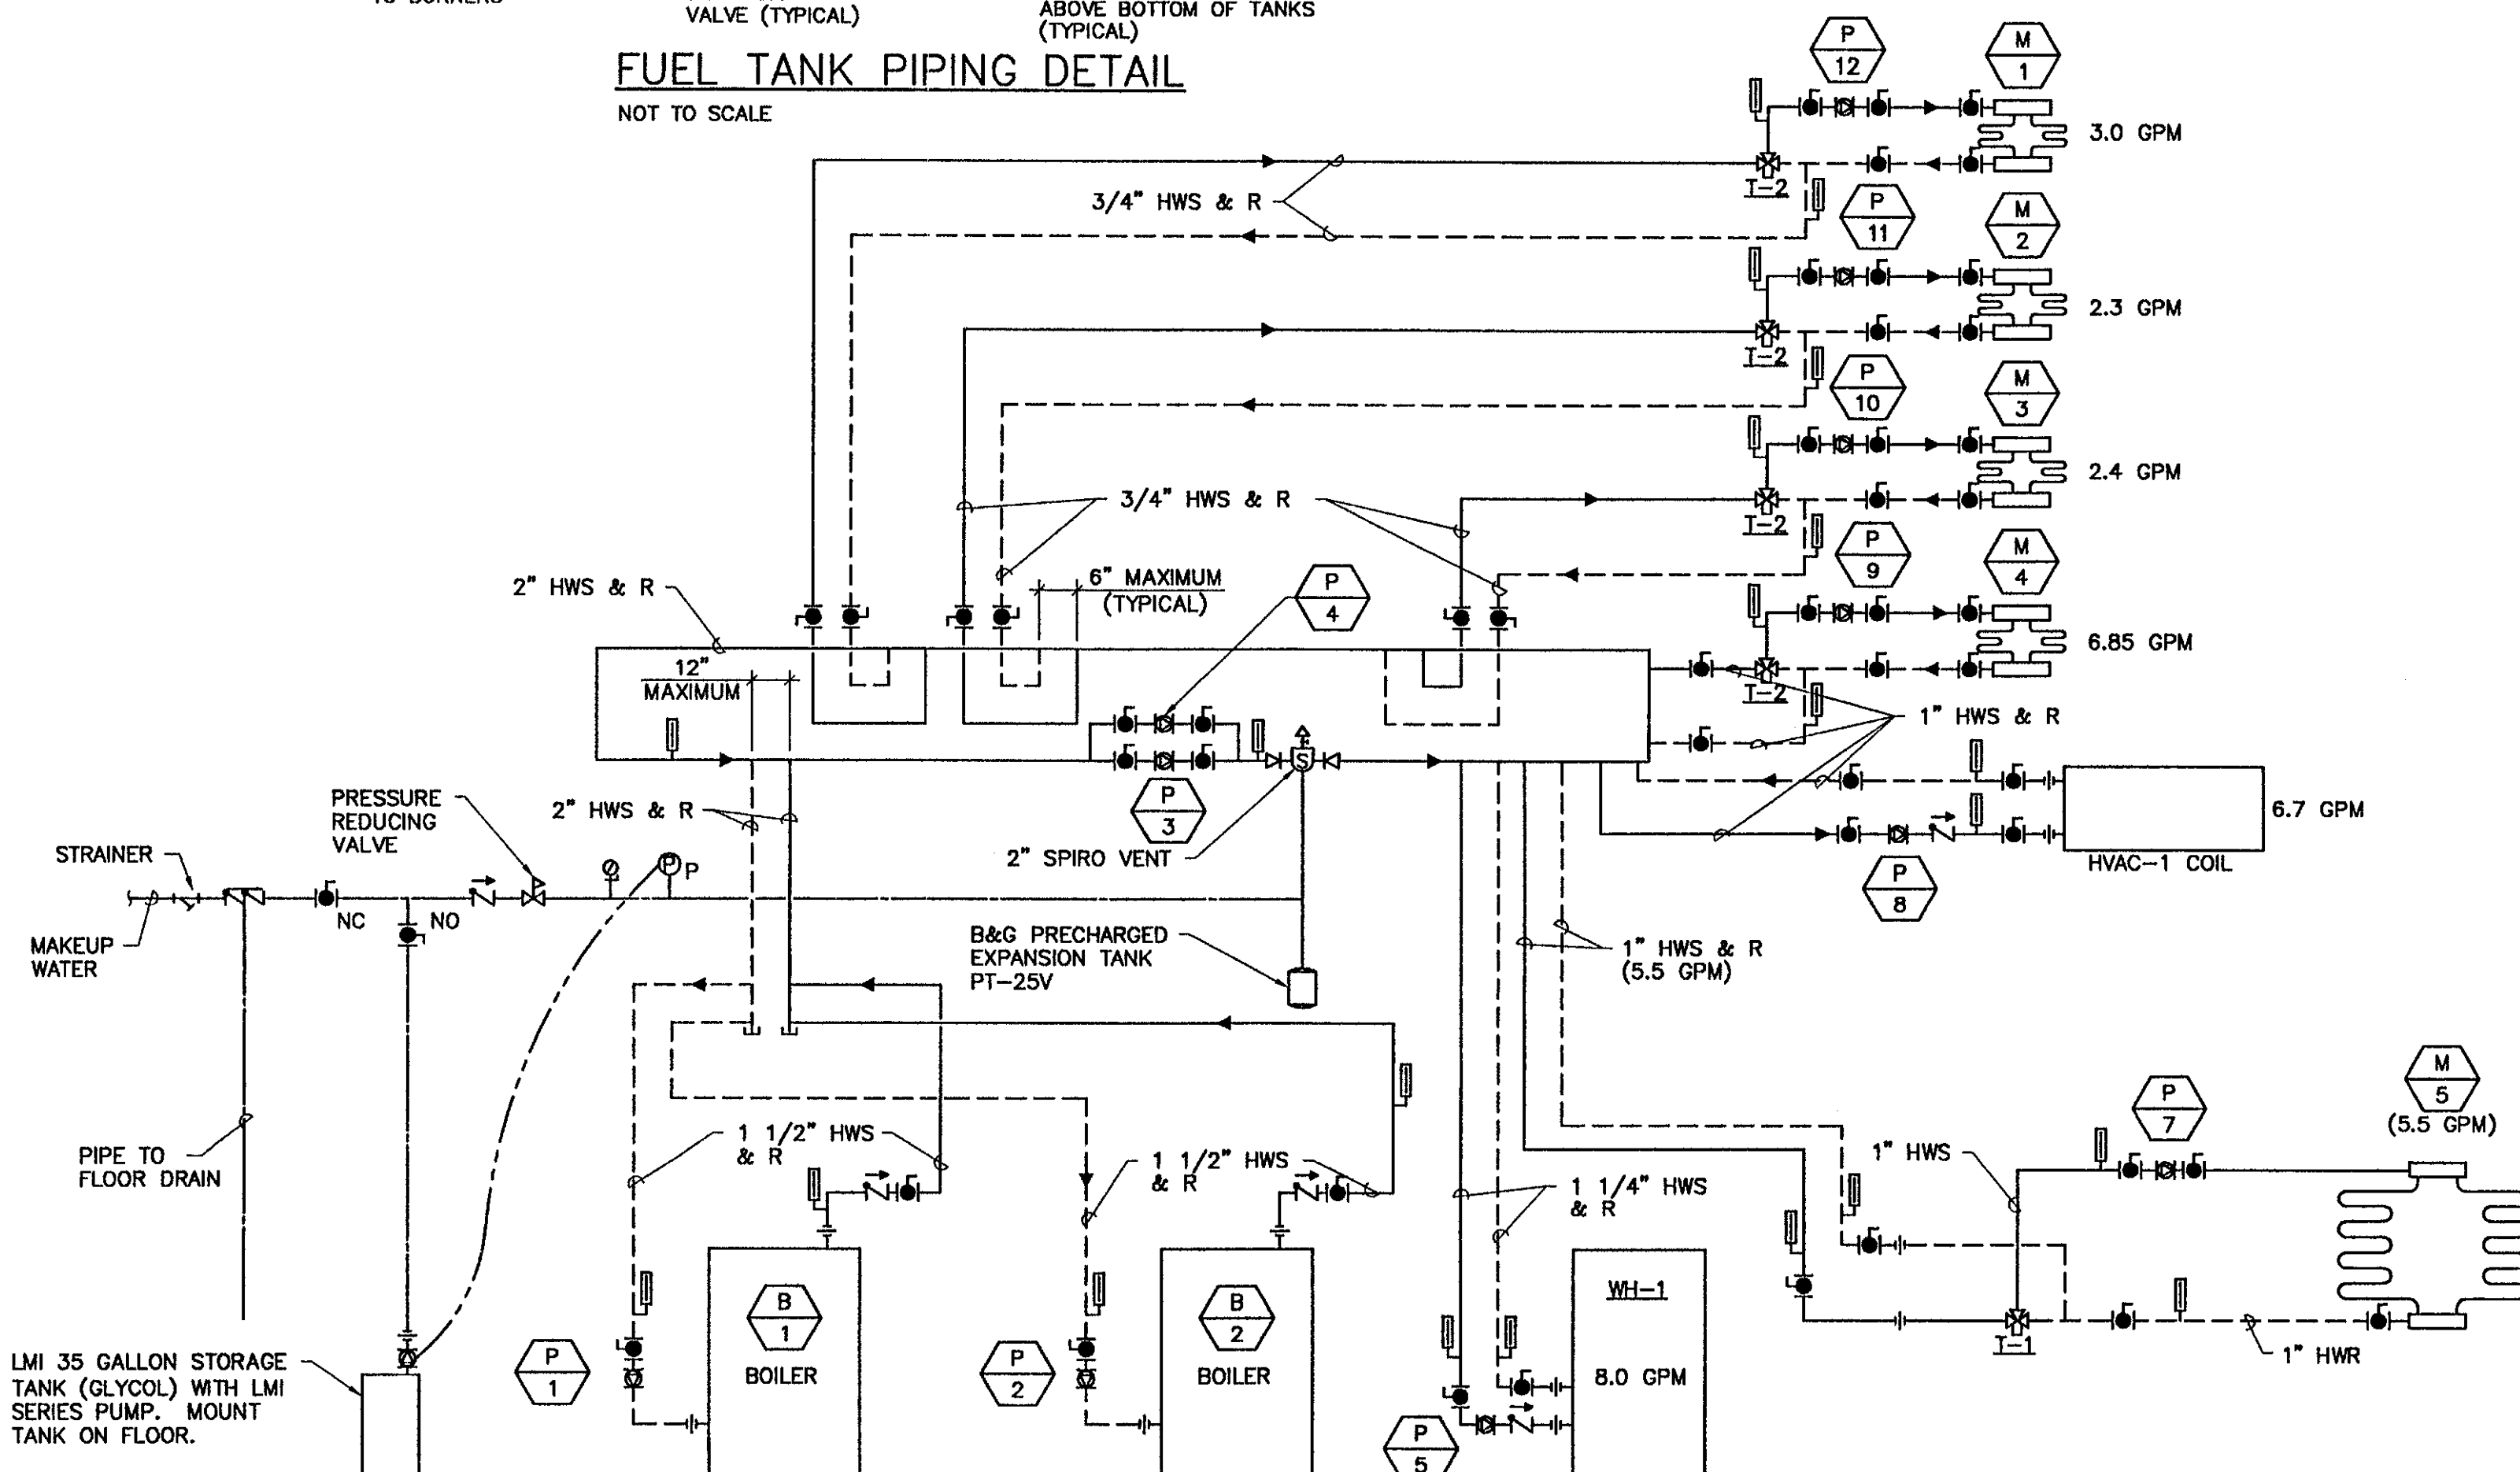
TO BURNERS
VALVE (TYPICAL)
ABOVE BOTTOM OF TANKS (TYPICAL)

FUEL TANK PIPING DETAIL
NOT TO SCALE

P 12
M 1
3.0 GPM
T-2
3/4" HWS & R
P 11
M 2
2.3 GPM
T-2
P 10
M 3
2.4 GPM
T-2
3/4" HWS & R
P 9
M 4
6.85 GPM
T-2
6" MAXIMUM (TYPICAL)
P 4
2" HWS & R
12" MAXIMUM
1" HWS & R
6.7 GPM
HVAC-1 COIL
P 8
P 3
PRESSURE REDUCING VALVE
2" HWS & R
2" SPIRO VENT
STRAINER
P
MAKEUP WATER
NC
NO
B&G PRECHARGED EXPANSION TANK PT-25V
1" HWS & R (5.5 GPM)
P 7
M 5 (5.5 GPM)
PIPE TO FLOOR DRAIN
1 1/2" HWS & R
1 1/2" HWS & R
1 1/4" HWS & R
1" HWS
B 1
BOILER
B 2
BOILER
WH-1
8.0 GPM
T-1
1" HWR
LMI 35 GALLON STORAGE TANK (GLYCOL) WITH LMI SERIES PUMP. MOUNT TANK ON FLOOR.
P 1
P 2
P 5